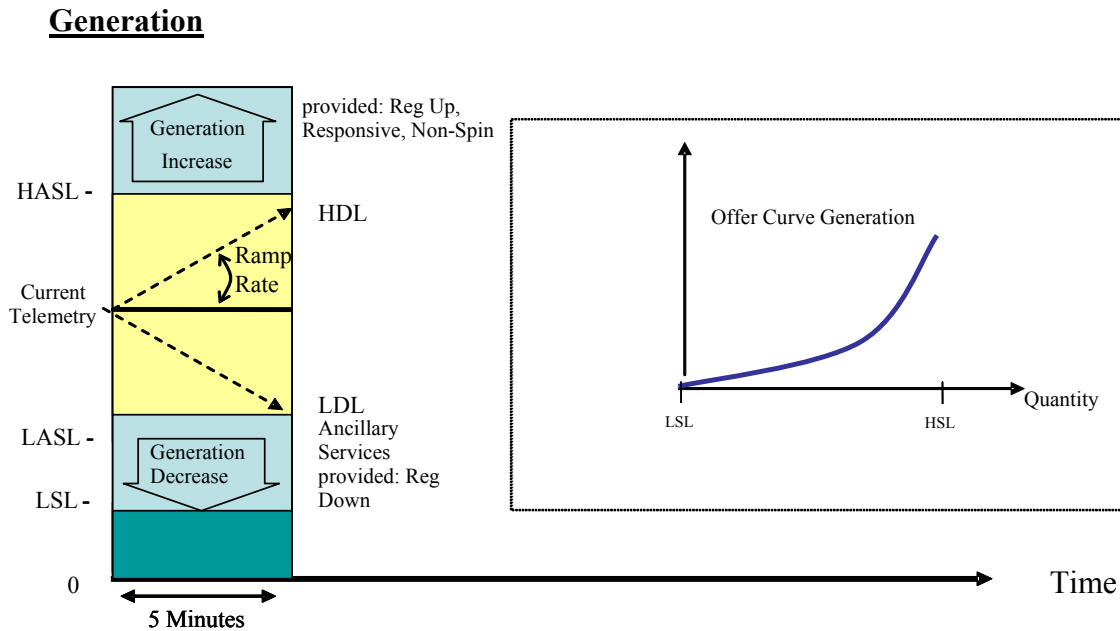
Generation

Generation Increase

provided: Reg Up, Responsive, Non-Spin

HASL -

HDL

Ramp Rate

Current Telemetry

LDL

LASL -

Ancillary Services provided: Reg Down

Generation Decrease

LSL -

0

5 Minutes

Time

Offer Curve Generation

LSL

HSL

Quantity